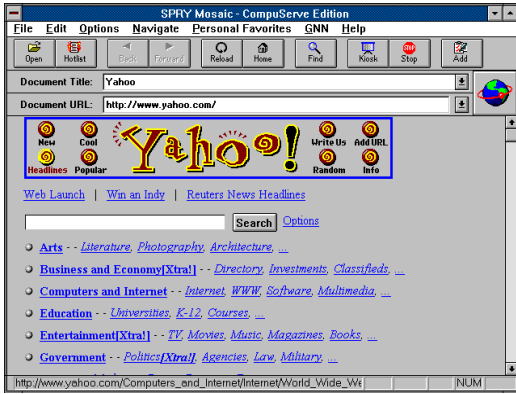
SPRY Mosaic - CompuServe Edition

File Edit Options Navigate Personal Favorites GNN Help

Open Hotlist Back Forward Reload Home Find Kiosk Stop Add

Document Title: Yahoo

Document URL: http://www.yahoo.com/

New Cool Headlines Popular Yahoo! Write Us Add URL Random Info

Web Launch | Win an Indy | Reuters News Headlines

Search Options

Arts - - Literature, Photography, Architecture, ...

Business and Economy[Xtra!] - - Directory, Investments, Classifieds, ...

Computers and Internet - - Internet, WWW, Software, Multimedia, ...

Education - - Universities, K-12, Courses, ...

Entertainment[Xtra!] - - TV, Movies, Music, Magazines, Books, ...

Government - - Politics[Xtra!], Agencies, Law, Military, ...

http://www.yahoo.com/Computers_and_Internet/Internet/World_Wide_We

NUM